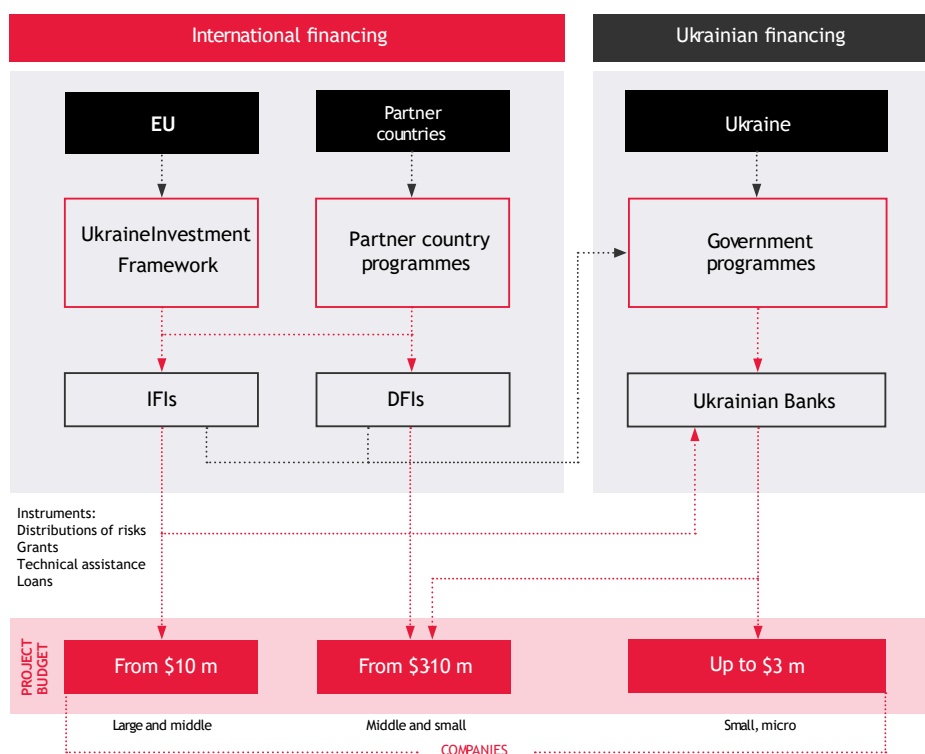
International financing

Ukrainian financing

EU

Partner countries

Ukraine

UkraineInvestment Framework

Partner country programmes

Government programmes

IFIs

DFIs

Ukrainian Banks

Instruments:
Distributions of risks
Grants
Technical assistance
Loans

PROJECT BUDGET

From \$10 m

From \$310 m

Up to \$3 m

Large and middle

Middle and small

Small, micro

COMPANIES